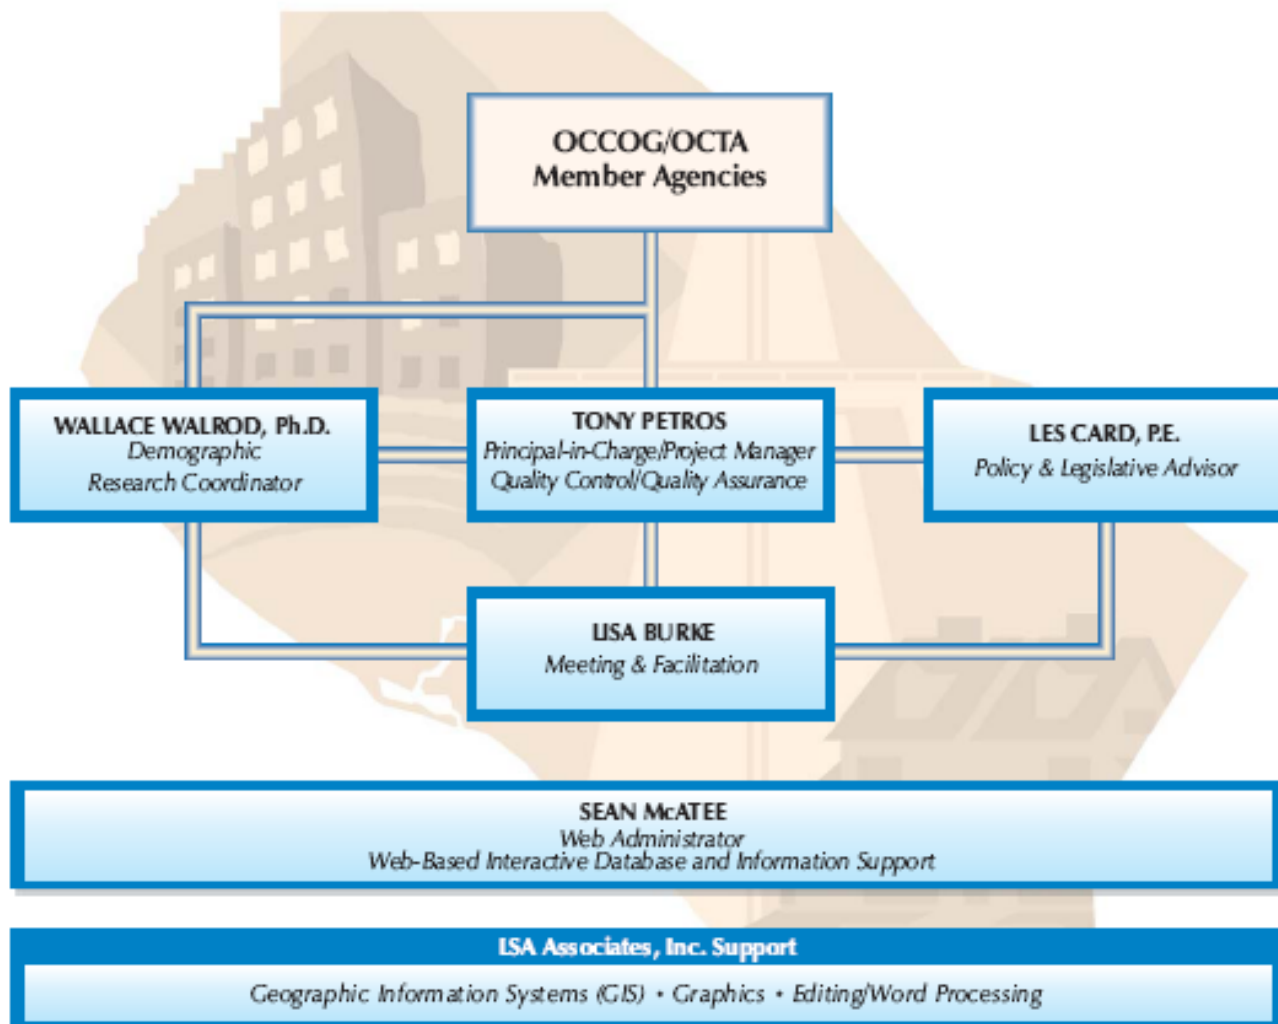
OCCOG/OCTA
Member Agencies

WALLACE WALROD, Ph.D.
Demographic
Research Coordinator

TONY PETROS
Principal-in-Charge/Project Manager
Quality Control/Quality Assurance

LES CARD, P.E.
Policy & Legislative Advisor

LISA BURKE
Meeting & Facilitation

SEAN McATEE
Web Administrator
Web-Based Interactive Database and Information Support

LSA Associates, Inc. Support

Geographic Information Systems (GIS) • Graphics • Editing/Word Processing